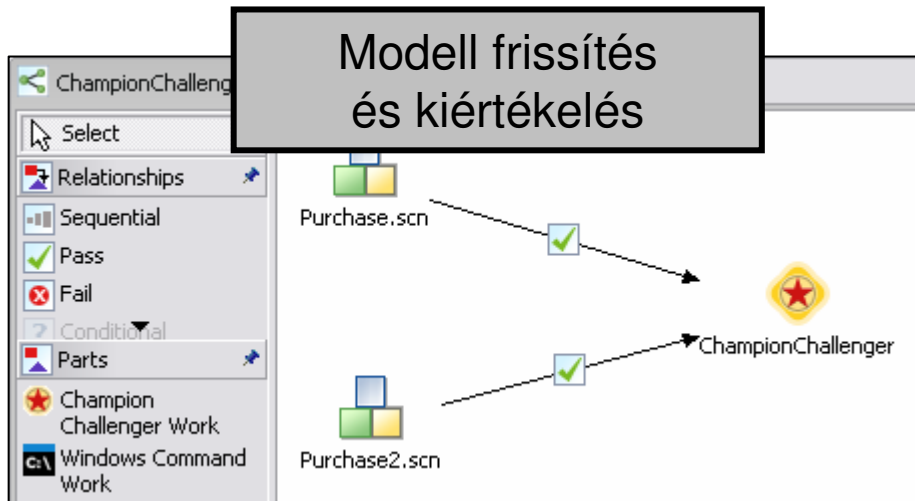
Modell frissítés
és kiértékelés

ChampionChalleng

Select

Relationships

Sequential

Pass

Fail

Conditional

Parts

Champion Challenger Work

Windows Command Work

Purchase.scn

ChampionChallenger

Purchase2.scn